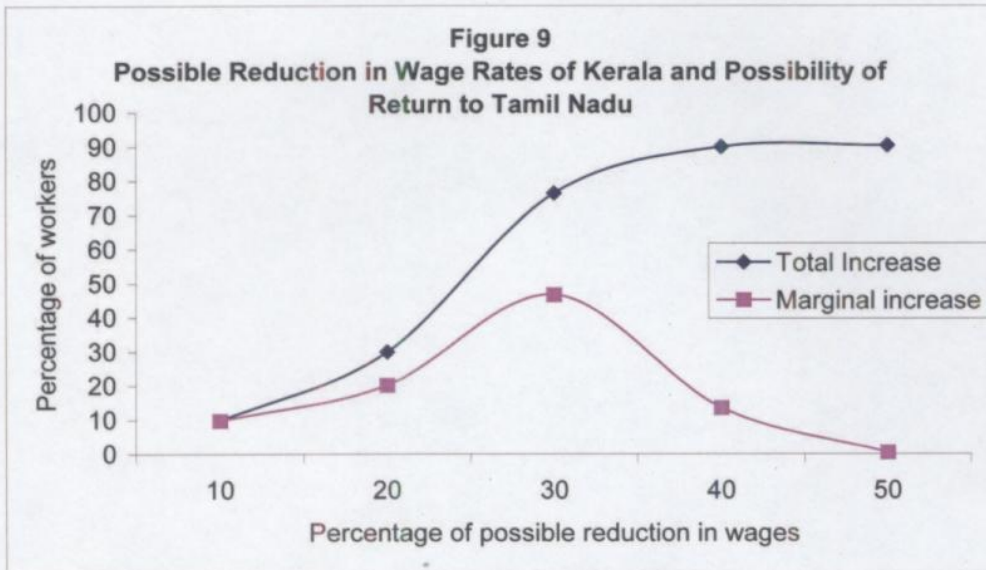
Figure 9
Possible Reduction in Wage Rates of Kerala and Possibility of Return to Tamil Nadu

Percentage of workers

100
90
80
70
60
50
40
30
20
10
0

10
20
30
40
50

Percentage of possible reduction in wages

Total Increase
Marginal increase